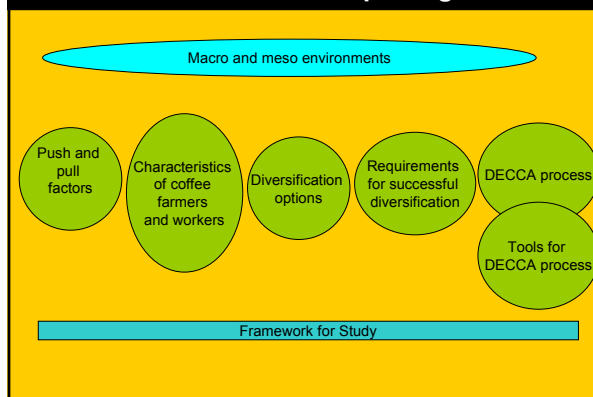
Macro and meso environments

Push and pull factors

Characteristics of coffee farmers and workers

Diversification options

Requirements for successful diversification

DECCA process

Tools for DECCA process

Framework for Study